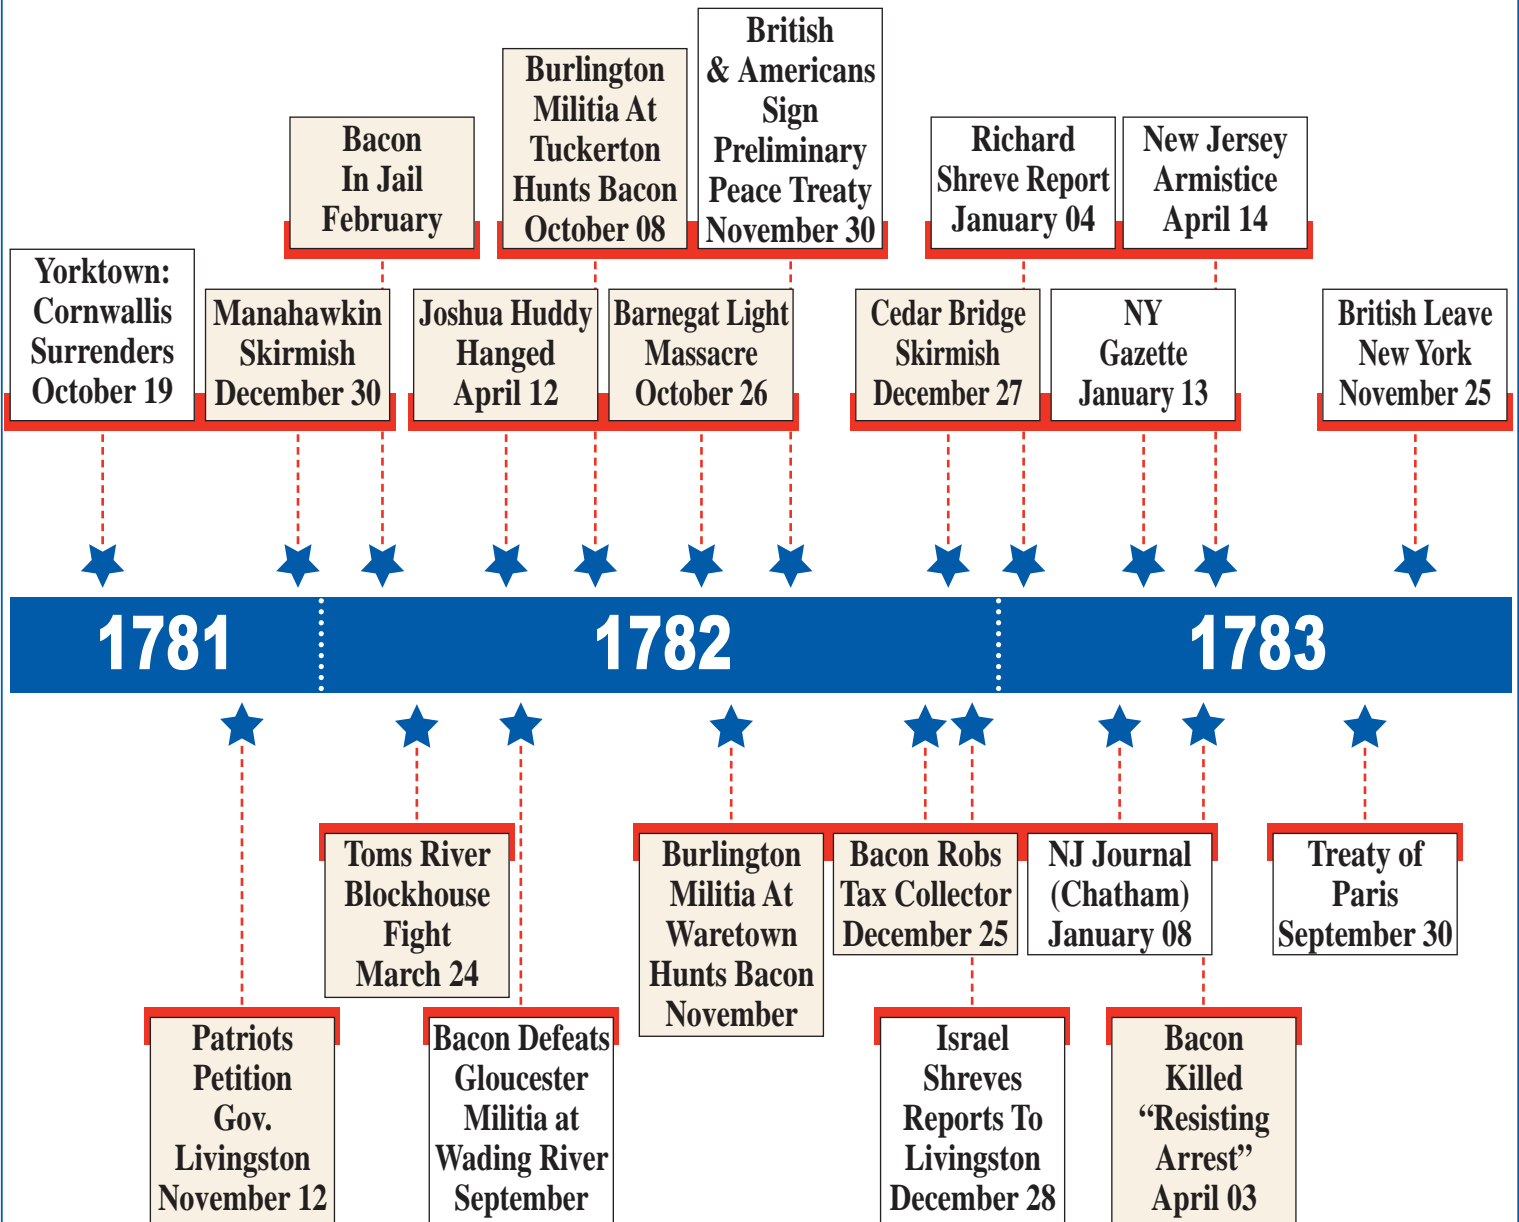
British & Americans Sign Preliminary Peace Treaty November 30

Burlington Militia At Tuckerton Hunts Bacon October 08

Bacon In Jail February

Richard Shreve Report January 04

New Jersey Armistice April 14

Yorktown: Cornwallis Surrenders October 19

Manahawkin Skirmish December 30

Joshua Huddy Hanged April 12

Barnegat Light Massacre October 26

Cedar Bridge Skirmish December 27

NY Gazette January 13

British Leave New York November 25

1781

1782

1783

Toms River Blockhouse Fight March 24

Burlington Militia At Waretown Hunts Bacon November

Bacon Robs Tax Collector December 25

NJ Journal (Chatham) January 08

Treaty of Paris September 30

Patriots Petition Gov. Livingston November 12

Bacon Defeats Gloucester Militia at Wading River September

Israel Shreves Reports To Livingston December 28

Bacon Killed “Resisting Arrest” April 03